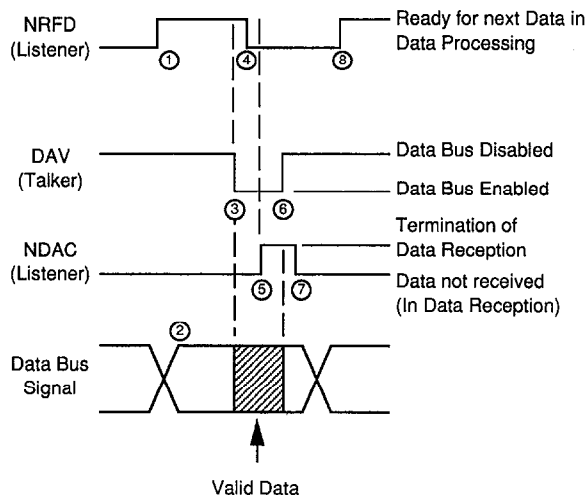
NRFD
(Listener)
①
④
⑧
Ready for next Data in
Data Processing

DAV
(Talker)
③
⑥
Data Bus Disabled
Data Bus Enabled

NDAC
(Listener)
⑤
⑦
Termination of
Data Reception
Data not received
(In Data Reception)

②
Data Bus
Signal

Valid Data